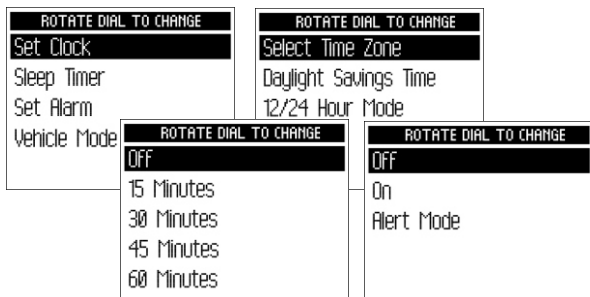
ROTATE DIAL TO CHANGE
Set Clock
Sleep Timer
Set Alarm
Vehicle Mode

ROTATE DIAL TO CHANGE
Select Time Zone
Daylight Savings Time
12/24 Hour Mode

ROTATE DIAL TO CHANGE
Off
15 Minutes
30 Minutes
45 Minutes
60 Minutes

ROTATE DIAL TO CHANGE
Off
On
Alert Mode